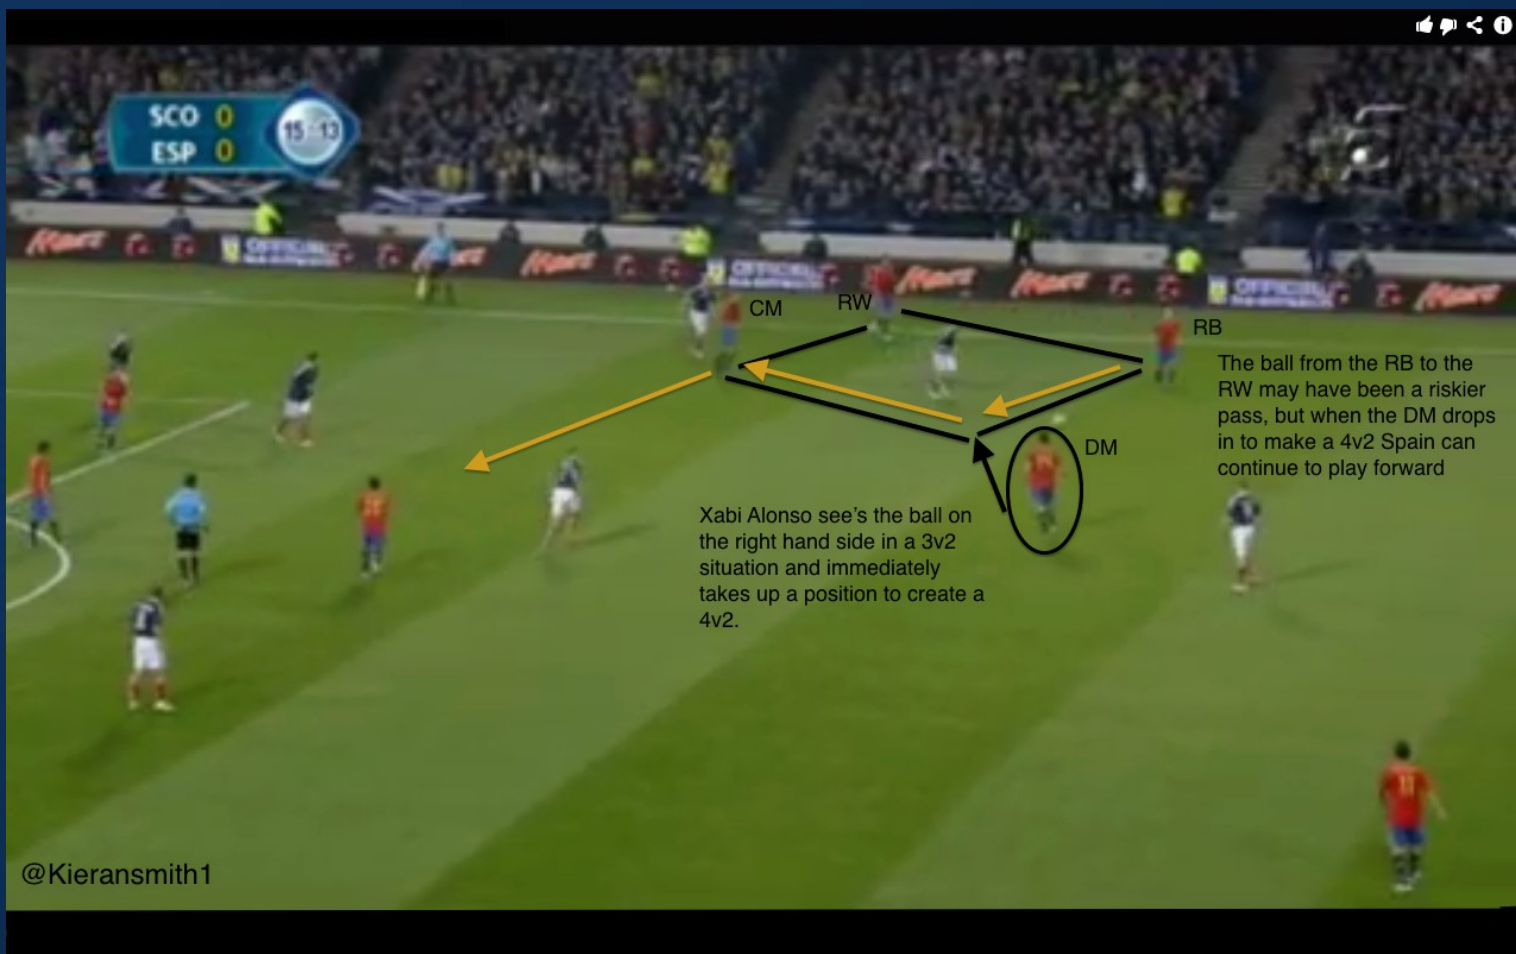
SCO 0
ESP 0
15:13

CM
RW
RB
DM

The ball from the RB to the RW may have been a riskier pass, but when the DM drops in to make a 4v2 Spain can continue to play forward

Xabi Alonso see's the ball on the right hand side in a 3v2 situation and immediately takes up a position to create a 4v2.

@Kieransmith1